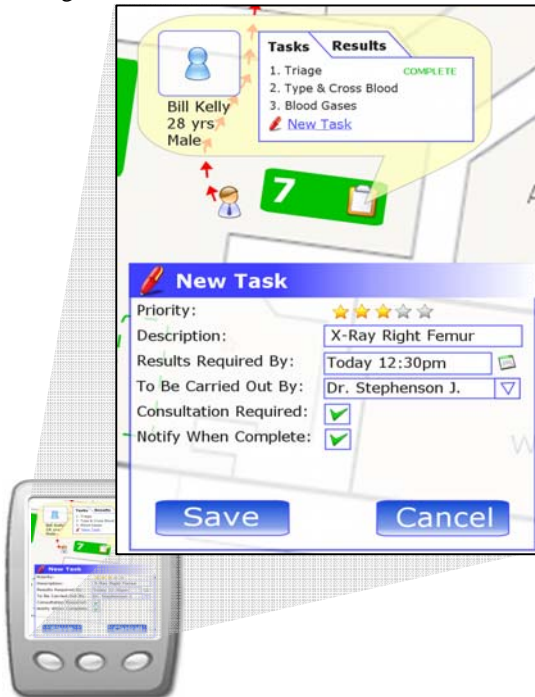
Bill Kelly
28 yrs
Male

Tasks Results
1. Triage COMPLETE
2. Type & Cross Blood
3. Blood Gases
New Task

7

New Task
Priority:
Description: X-Ray Right Femur
Results Required By: Today 12:30pm
To Be Carried Out By: Dr. Stephenson J.
Consultation Required:
Notify When Complete:

Save
Cancel